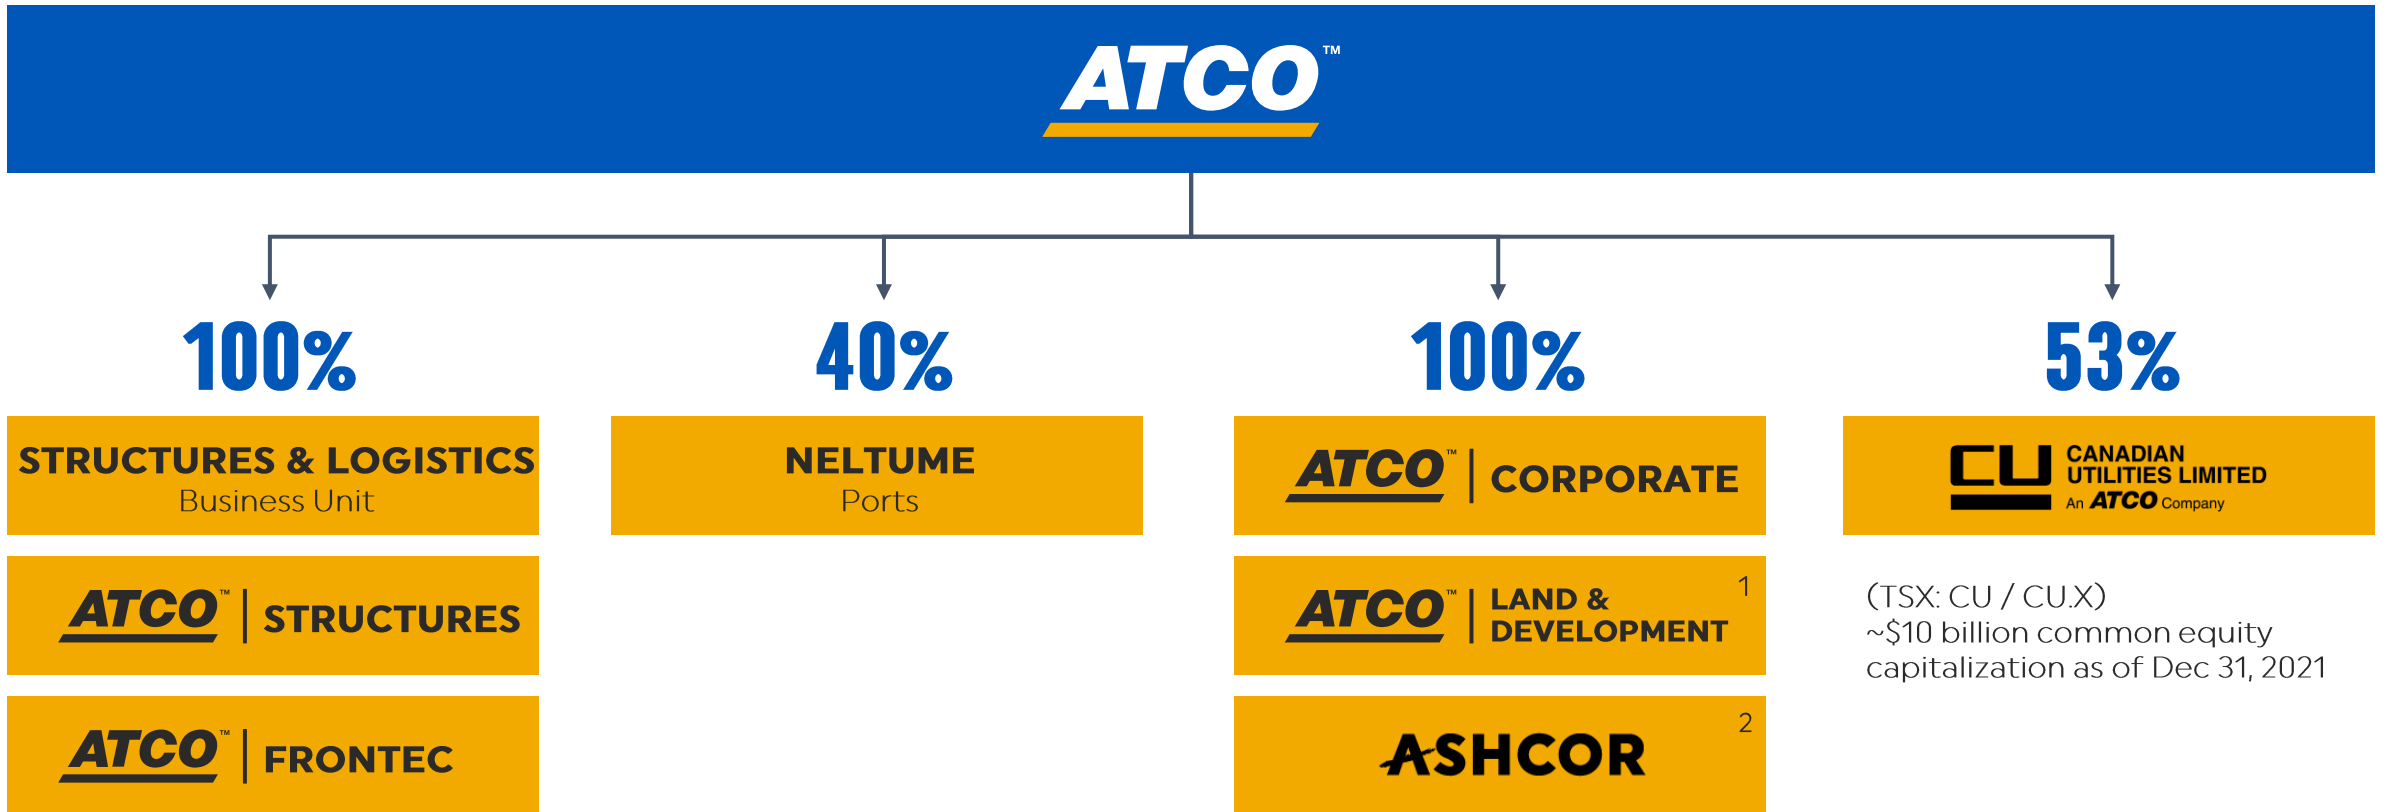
ATCO™

100%

STRUCTURES & LOGISTICS
Business Unit

ATCO™ | STRUCTURES

ATCO™ | FRONTEC

40%

NELTUME
Ports

100%

ATCO™ | CORPORATE

ATCO™ | LAND & DEVELOPMENT 1

ASHCOR 2

53%

CU CANADIAN UTILITIES LIMITED
An ATCO Company

(TSX: CU / CU.X)
~$10 billion common equity capitalization as of Dec 31, 2021